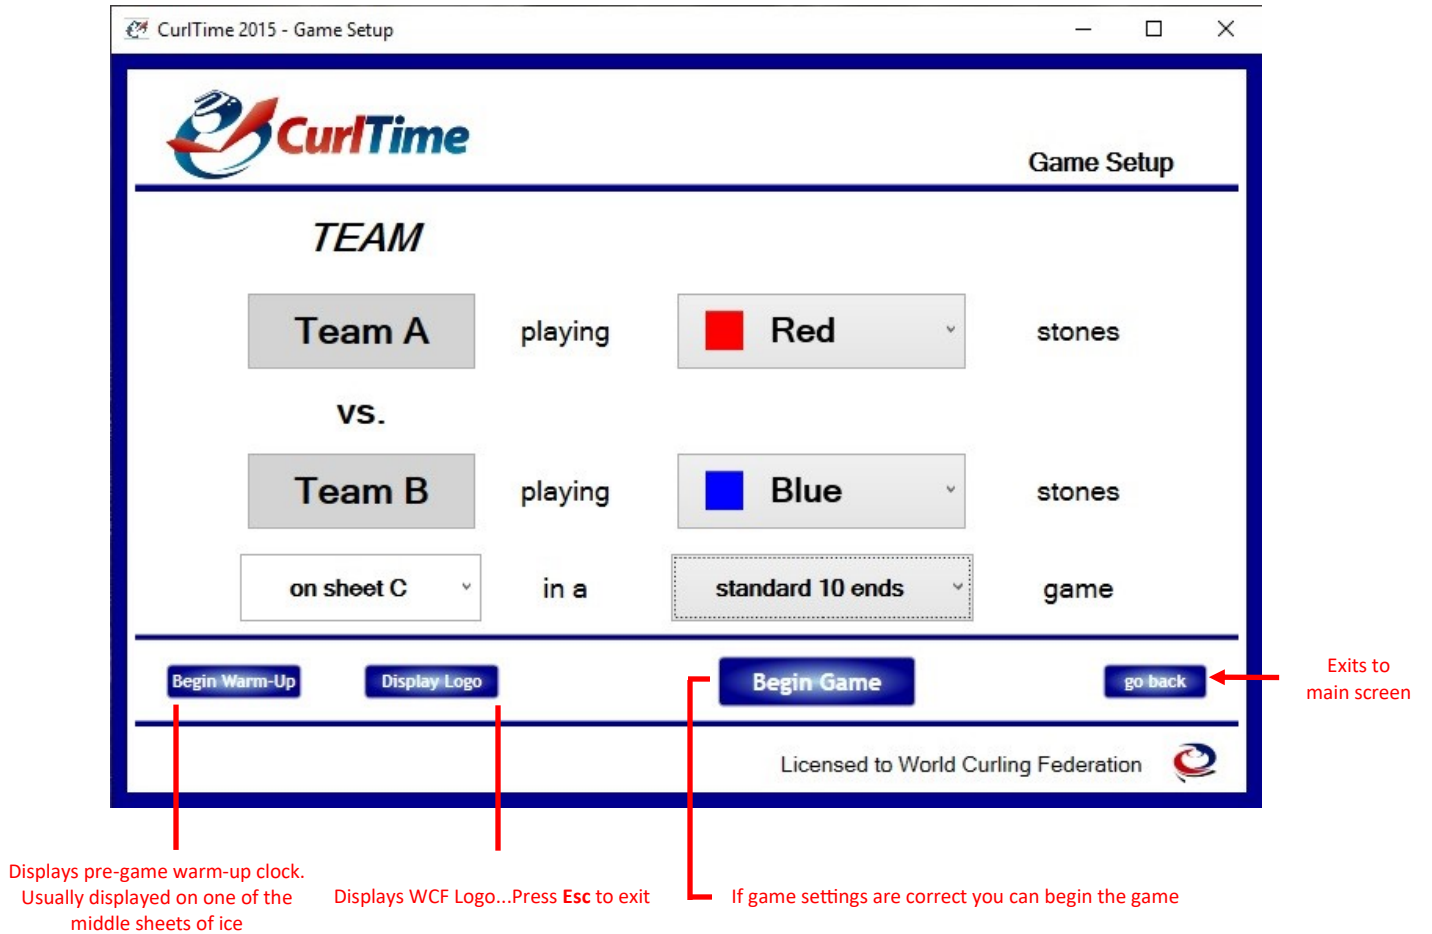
CurlTime 2015 - Game Setup

CurlTime

Game Setup

TEAM

Team A playing Red stones

vs.

Team B playing Blue stones

on sheet C in a standard 10 ends game

Begin Warm-Up Display Logo Begin Game go back

Exits to main screen

Licensed to World Curling Federation

Displays pre-game warm-up clock. Usually displayed on one of the middle sheets of ice

Displays WCF Logo...Press **Esc** to exit

If game settings are correct you can begin the game